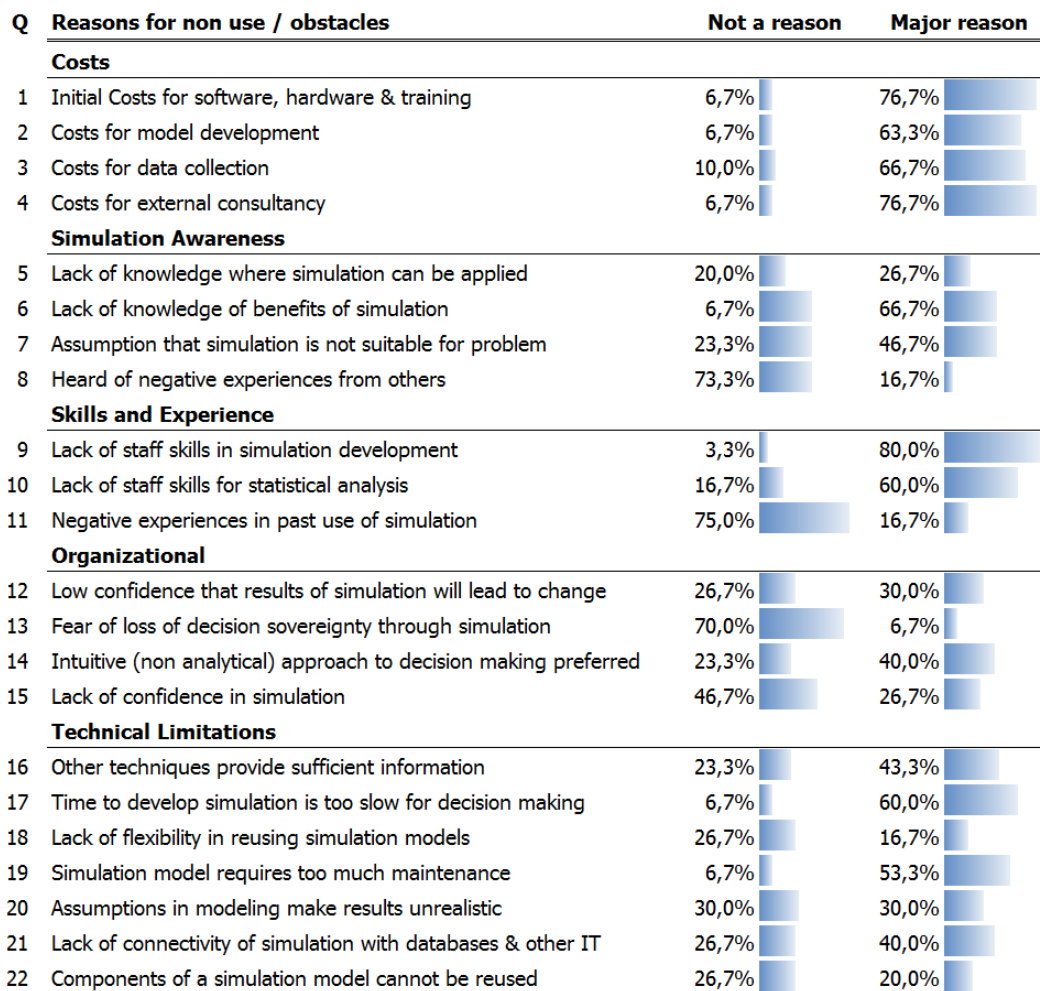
| Q | Reasons for non use / obstacles | Not a reason | Major reason |
|---|---|---|---|
| | **Costs** | | |
| 1 | Initial Costs for software, hardware & training | 6,7% | 76,7% |
| 2 | Costs for model development | 6,7% | 63,3% |
| 3 | Costs for data collection | 10,0% | 66,7% |
| 4 | Costs for external consultancy | 6,7% | 76,7% |
| | **Simulation Awareness** | | |
| 5 | Lack of knowledge where simulation can be applied | 20,0% | 26,7% |
| 6 | Lack of knowledge of benefits of simulation | 6,7% | 66,7% |
| 7 | Assumption that simulation is not suitable for problem | 23,3% | 46,7% |
| 8 | Heard of negative experiences from others | 73,3% | 16,7% |
| | **Skills and Experience** | | |
| 9 | Lack of staff skills in simulation development | 3,3% | 80,0% |
| 10 | Lack of staff skills for statistical analysis | 16,7% | 60,0% |
| 11 | Negative experiences in past use of simulation | 75,0% | 16,7% |
| | **Organizational** | | |
| 12 | Low confidence that results of simulation will lead to change | 26,7% | 30,0% |
| 13 | Fear of loss of decision sovereignty through simulation | 70,0% | 6,7% |
| 14 | Intuitive (non analytical) approach to decision making preferred | 23,3% | 40,0% |
| 15 | Lack of confidence in simulation | 46,7% | 26,7% |
| | **Technical Limitations** | | |
| 16 | Other techniques provide sufficient information | 23,3% | 43,3% |
| 17 | Time to develop simulation is too slow for decision making | 6,7% | 60,0% |
| 18 | Lack of flexibility in reusing simulation models | 26,7% | 16,7% |
| 19 | Simulation model requires too much maintenance | 6,7% | 53,3% |
| 20 | Assumptions in modeling make results unrealistic | 30,0% | 30,0% |
| 21 | Lack of connectivity of simulation with databases & other IT | 26,7% | 40,0% |
| 22 | Components of a simulation model cannot be reused | 26,7% | 20,0% |